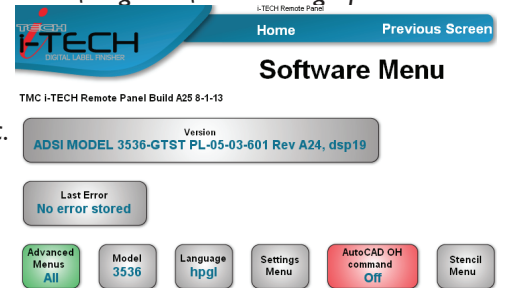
i-TECH Remote Panel

TECH i-TECH DIGITAL LABEL FINISHER

Home

Previous Screen

Software Menu

TMC i-TECH Remote Panel Build A25 8-1-13

Version
ADSI MODEL 3536-GTST PL-05-03-601 Rev A24, dsp19

Last Error
No error stored

Advanced Menus
All

Model
3536

Language
hpgl

Settings Menu

AutoCAD OH command
Off

Stencil Menu